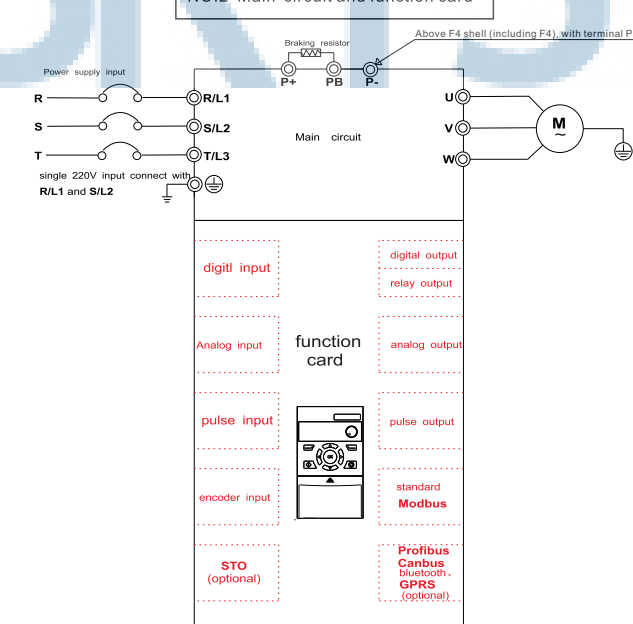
VC12 Main circuit and function card

Braking resistor

Above F4 shell (including F4), with terminal P

P+ PB P-

Power supply input

R

S

T

R/L1

S/L2

T/L3

single 220V input connect with R/L1 and S/L2

Main circuit

U

V

W

M
~

digitl input

digital output

relay output

Analog input

function card

analog output

pulse input

pulse output

encoder input

standard
Modbus

STO
(optional)

Profibus
Canbus
bluetooth、
GPRS
(optional)